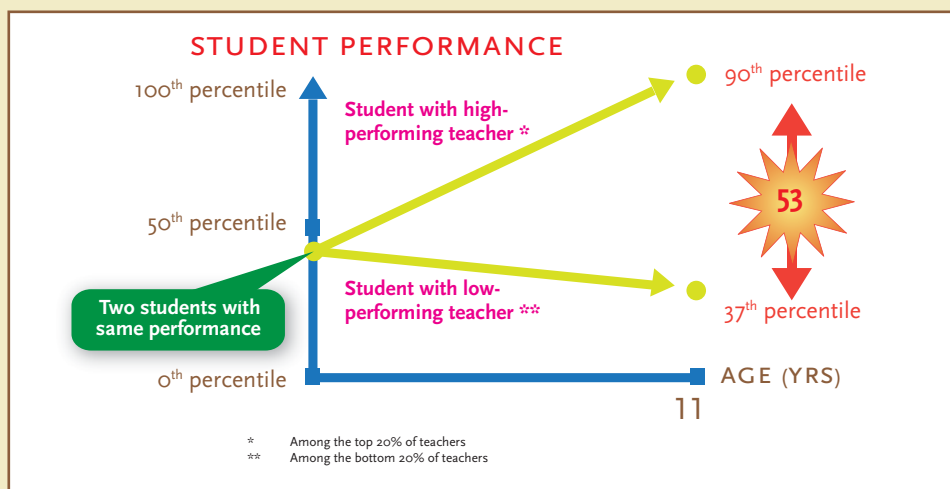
STUDENT PERFORMANCE

100th percentile

50th percentile

0th percentile

Student with high-performing teacher *

Student with low-performing teacher **

Two students with same performance

90th percentile

53

37th percentile

AGE (YRS)

11

* Among the top 20% of teachers
** Among the bottom 20% of teachers